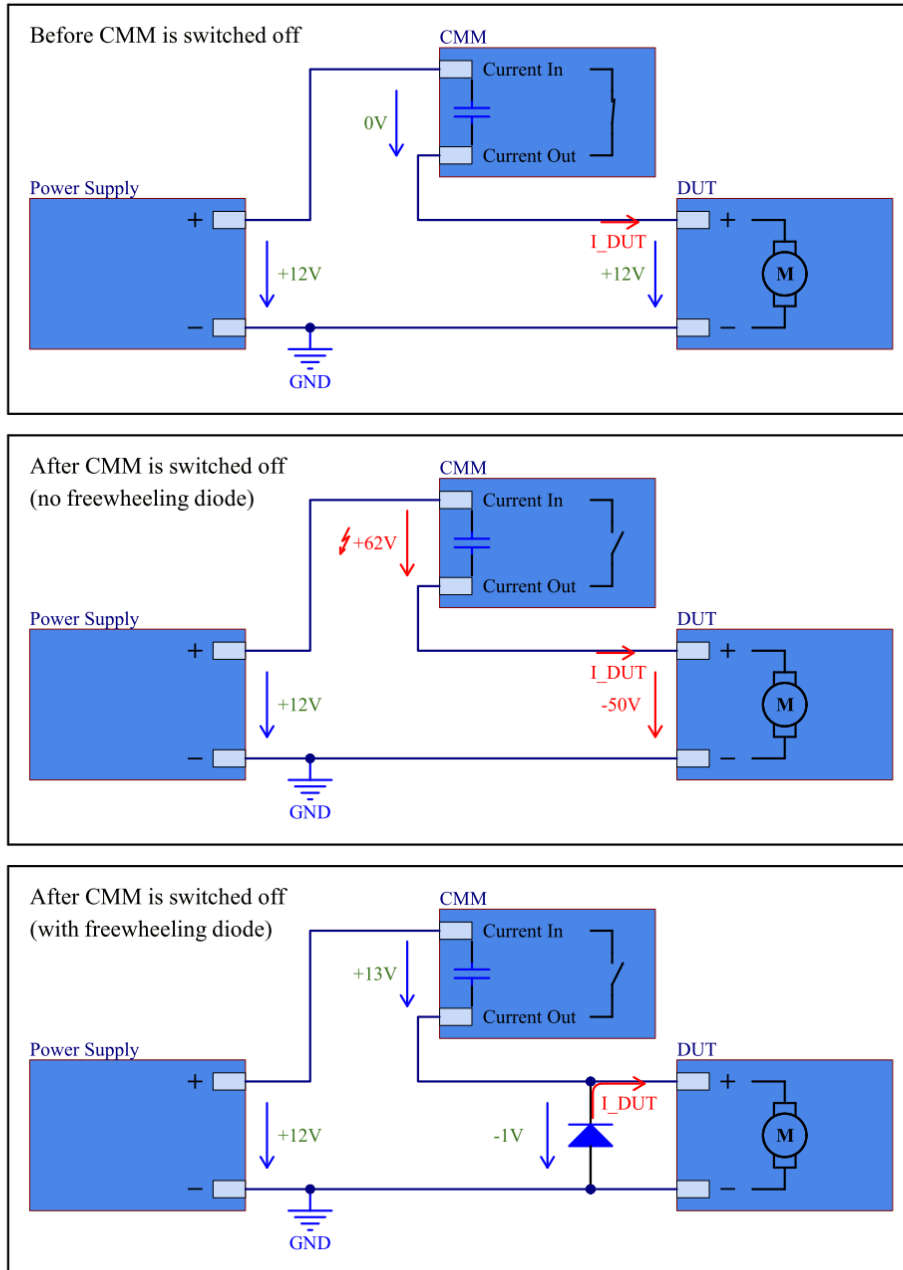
Before CMM is switched off

CMM
Current In
0V
Current Out
Power Supply
+
−
+12V
GND
DUT
I_DUT
+12V
+
−
M

After CMM is switched off
(no freewheeling diode)

CMM
Current In
+62V
Current Out
Power Supply
+
−
+12V
GND
DUT
I_DUT
-50V
+
−
M

After CMM is switched off
(with freewheeling diode)

CMM
Current In
+13V
Current Out
Power Supply
+
−
+12V
GND
DUT
I_DUT
-1V
+
−
M